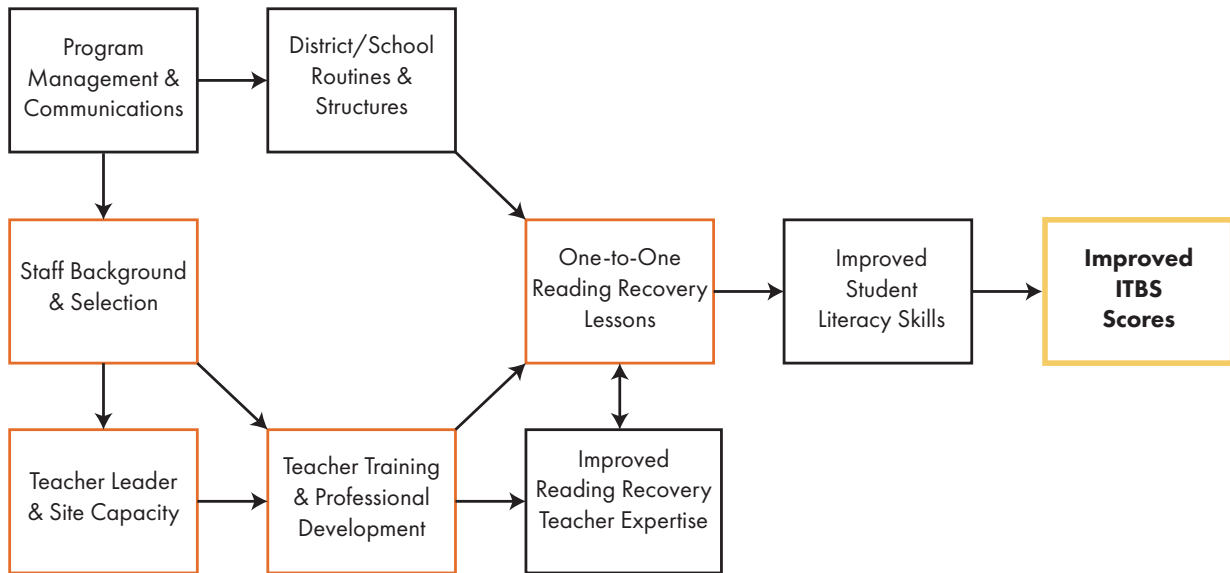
Program Management & Communications

District/School Routines & Structures

Staff Background & Selection

One-to-One Reading Recovery Lessons

Improved Student Literacy Skills

**Improved ITBS Scores**

Teacher Leader & Site Capacity

Teacher Training & Professional Development

Improved Reading Recovery Teacher Expertise